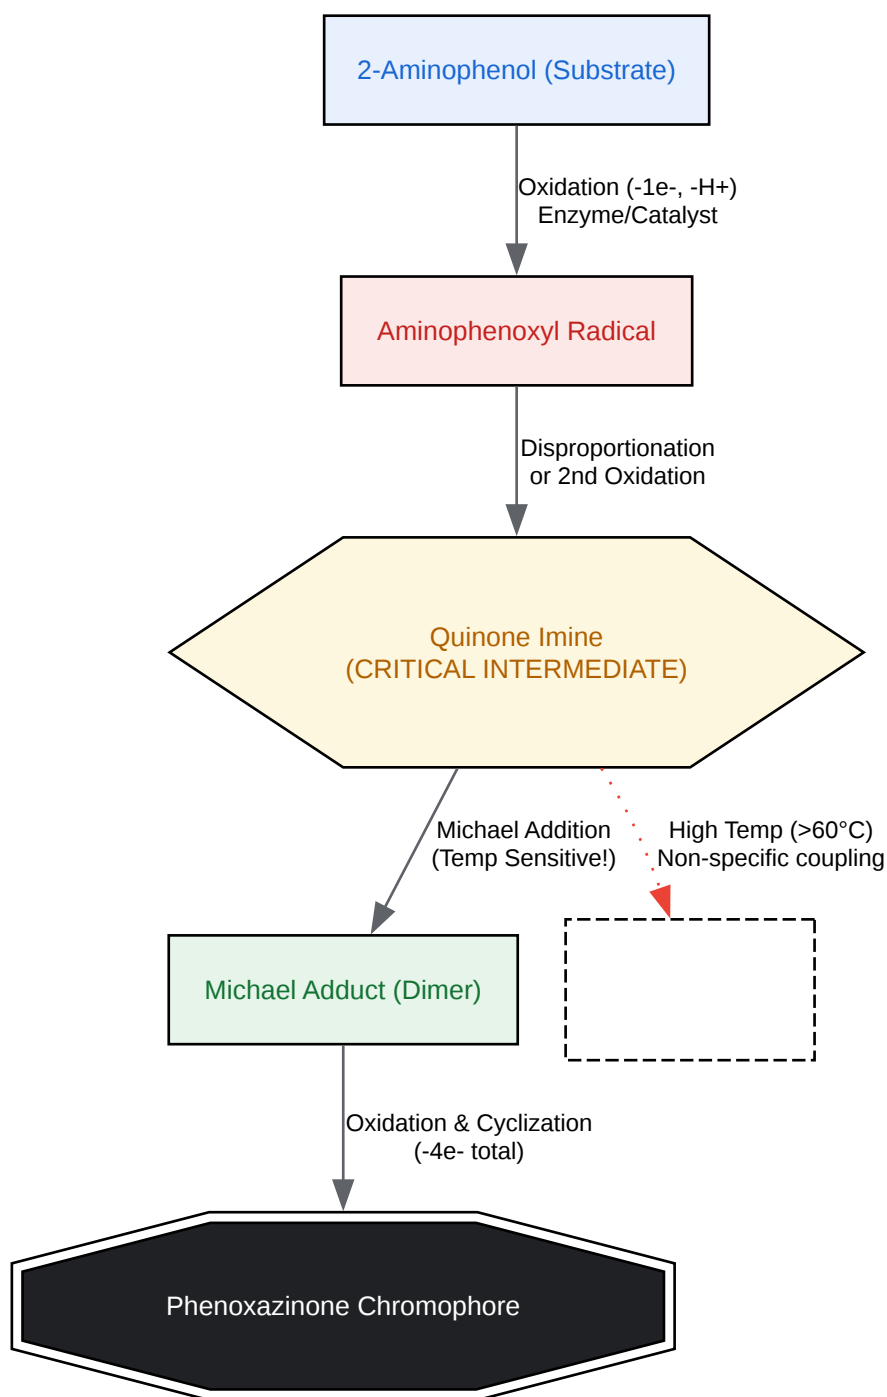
2-Aminophenol (Substrate)

Oxidation (-1e-, -H+)
Enzyme/Catalyst

Aminophenoxyl Radical

Disproportionation
or 2nd Oxidation

Quinone Imine
(CRITICAL INTERMEDIATE)

Michael Addition
(Temp Sensitive!)

High Temp (>60°C)
Non-specific coupling

Michael Adduct (Dimer)

Oxidation & Cyclization
(-4e- total)

Phenoxazinone Chromophore